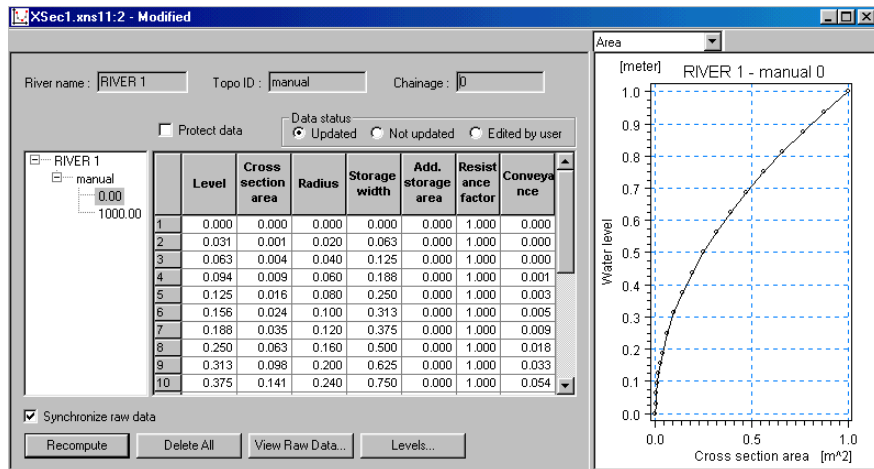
XSec1.xns11:2 - Modified

River name : RIVER 1
Topo ID : manual
Chainage : 0

Protect data

Data status
Updated
Not updated
Edited by user

RIVER 1
manual
0.00
1000.00

| | Level | Cross section area | Radius | Storage width | Add. storage area | Resistance factor | Conveyance |
|---|---|---|---|---|---|---|---|
| 1 | 0.000 | 0.000 | 0.000 | 0.000 | 0.000 | 1.000 | 0.000 |
| 2 | 0.031 | 0.001 | 0.020 | 0.063 | 0.000 | 1.000 | 0.000 |
| 3 | 0.063 | 0.004 | 0.040 | 0.125 | 0.000 | 1.000 | 0.000 |
| 4 | 0.094 | 0.009 | 0.060 | 0.188 | 0.000 | 1.000 | 0.001 |
| 5 | 0.125 | 0.016 | 0.080 | 0.250 | 0.000 | 1.000 | 0.003 |
| 6 | 0.156 | 0.024 | 0.100 | 0.313 | 0.000 | 1.000 | 0.005 |
| 7 | 0.188 | 0.035 | 0.120 | 0.375 | 0.000 | 1.000 | 0.009 |
| 8 | 0.250 | 0.063 | 0.160 | 0.500 | 0.000 | 1.000 | 0.018 |
| 9 | 0.313 | 0.098 | 0.200 | 0.625 | 0.000 | 1.000 | 0.033 |
| 10 | 0.375 | 0.141 | 0.240 | 0.750 | 0.000 | 1.000 | 0.054 |

Synchronize raw data

Recompute
Delete All
View Raw Data...
Levels...

Area

[meter]
RIVER 1 - manual 0
Water level
1.0
0.9
0.8
0.7
0.6
0.5
0.4
0.3
0.2
0.1
0.0
0.0
0.5
1.0
Cross section area [m^2]